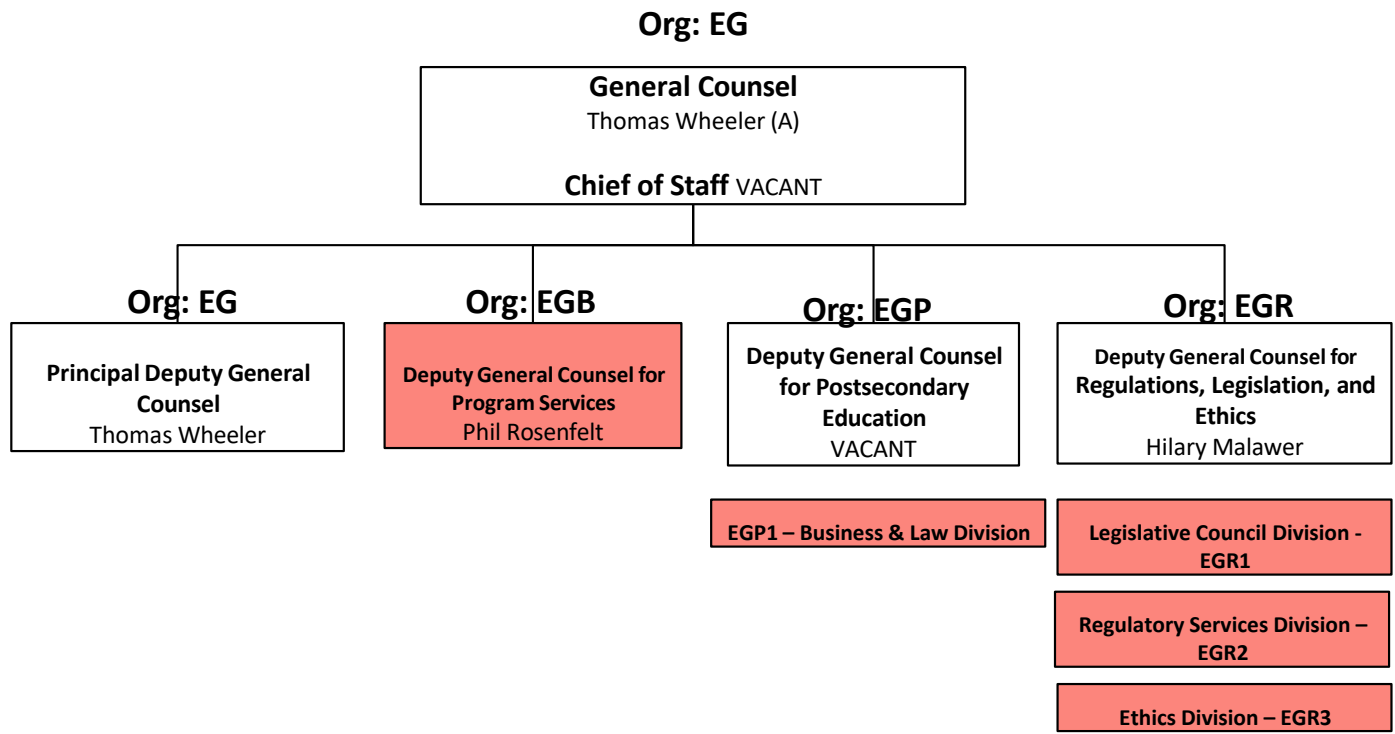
Org: EG

General Counsel
Thomas Wheeler (A)

Chief of Staff VACANT

Org: EG
Principal Deputy General Counsel
Thomas Wheeler

Org: EGB
Deputy General Counsel for Program Services
Phil Rosenfelt

Org: EGP
Deputy General Counsel for Postsecondary Education
VACANT

EGP1 – Business & Law Division

Org: EGR
Deputy General Counsel for Regulations, Legislation, and Ethics
Hilary Malawer

Legislative Council Division - EGR1

Regulatory Services Division – EGR2

Ethics Division – EGR3